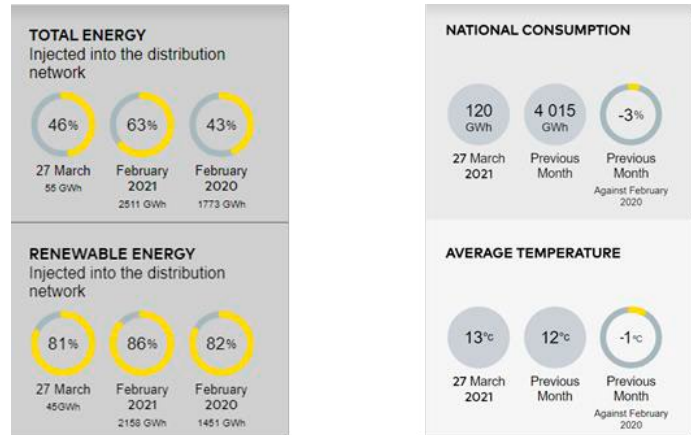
TOTAL ENERGY
Injected into the distribution network

46%
27 March
55 GWh

63%
February 2021
2511 GWh

43%
February 2020
1773 GWh

RENEWABLE ENERGY
Injected into the distribution network

81%
27 March
45GWh

86%
February 2021
2158 GWh

82%
February 2020
1451 GWh

NATIONAL CONSUMPTION

120 GWh
27 March 2021

4 015 GWh
Previous Month

-3%
Previous Month
Against February 2020

AVERAGE TEMPERATURE

13°c
27 March 2021

12°c
Previous Month

-1°c
Previous Month
Against February 2020